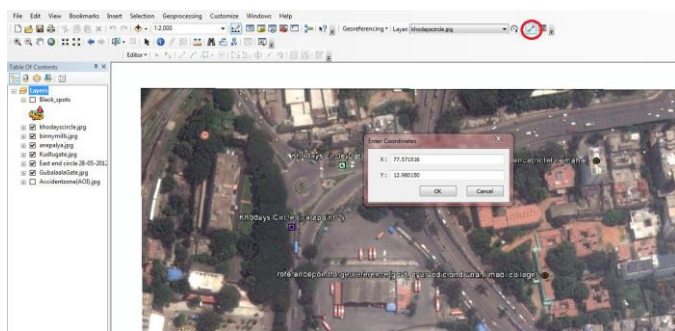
File Edit View Bookmarks Insert Selection Geoprocessing Customize Windows Help

1:2,000

Georeferencing ▾ Layer: khodayscircle.jpg

Editor ▾

Table Of Contents

Layers
Black_spots
khodayscircle.jpg
binnymills.jpg
anepalya.jpg
Kudlugate.jpg
East end circle 26-05-2012
GubalalaGate.jpg
Accidentzone(AOD).jpg

Enter Coordinates
X: 77.571516
Y: 12.980150
OK Cancel

Khodays Circle
Khodays Circle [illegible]
referencepoint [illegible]
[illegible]